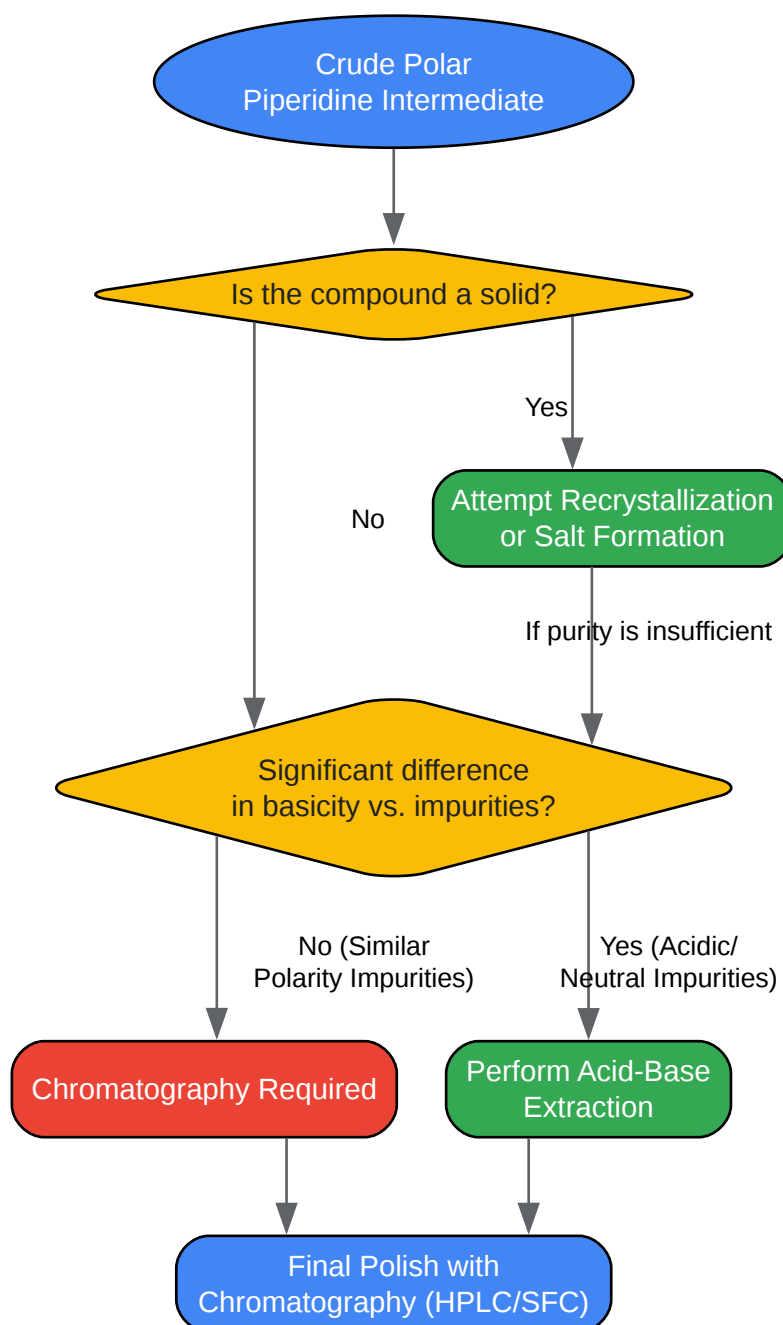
Crude Polar Piperidine Intermediate

Is the compound a solid?

Yes

No

Attempt Recrystallization or Salt Formation

If purity is insufficient

Significant difference in basicity vs. impurities?

No (Similar Polarity Impurities)

Yes (Acidic/ Neutral Impurities)

Chromatography Required

Perform Acid-Base Extraction

Final Polish with Chromatography (HPLC/SFC)